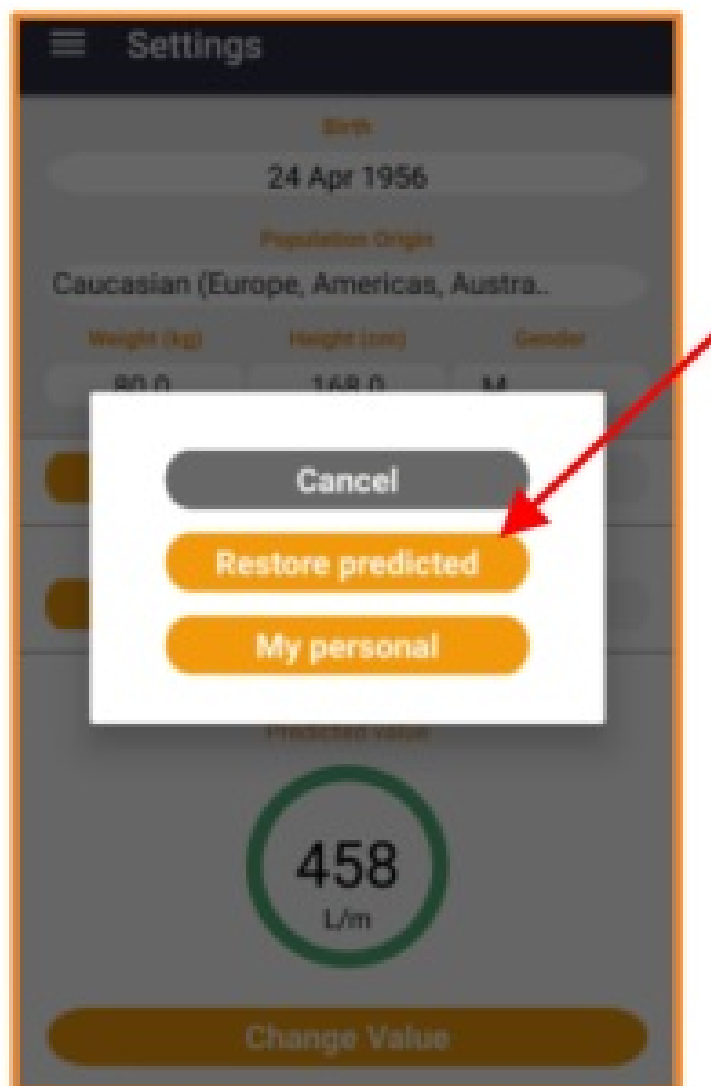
Settings

Birth

24 Apr 1956

Population Origin

Caucasian (Europe, Americas, Austra..

Weight (kg)

Height (cm)

Gender

80.0

168.0

M

Cancel

Restore predicted

My personal

Predicted Value

458

L/m

Change Value